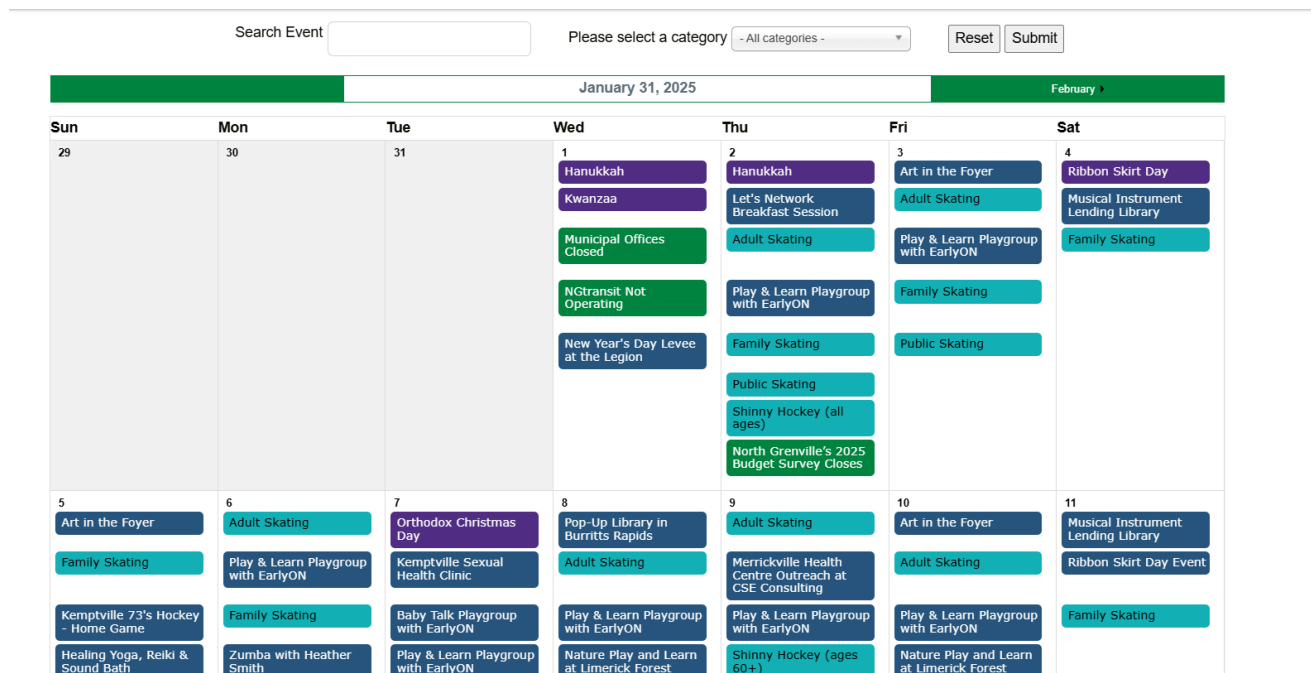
Search Event

Please select a category - All categories -

Reset Submit

January 31, 2025

February

| Sun | Mon | Tue | Wed | Thu | Fri | Sat |
|---|---|---|---|---|---|---|
| 29 | 30 | 31 | 1 Hanukkah; Kwanzaa; Municipal Offices Closed; NGtransit Not Operating; New Year's Day Levee at the Legion | 2 Hanukkah; Let's Network Breakfast Session; Adult Skating; Play & Learn Playgroup with EarlyON; Family Skating; Public Skating; Shinny Hockey (all ages); North Grenville's 2025 Budget Survey Closes | 3 Art in the Foyer; Adult Skating; Play & Learn Playgroup with EarlyON; Family Skating; Public Skating | 4 Ribbon Skirt Day; Musical Instrument Lending Library; Family Skating |
| 5 Art in the Foyer; Family Skating; Kemptville 73's Hockey - Home Game; Healing Yoga, Reiki & Sound Bath | 6 Adult Skating; Play & Learn Playgroup with EarlyON; Family Skating; Zumba with Heather Smith | 7 Orthodox Christmas Day; Kemptville Sexual Health Clinic; Baby Talk Playgroup with EarlyON; Play & Learn Playgroup with EarlyON | 8 Pop-Up Library in Burritts Rapids; Adult Skating; Play & Learn Playgroup with EarlyON; Nature Play and Learn at Limerick Forest | 9 Adult Skating; Merrickville Health Centre Outreach at CSE Consulting; Play & Learn Playgroup with EarlyON; Shinny Hockey (ages 60+) | 10 Art in the Foyer; Adult Skating; Play & Learn Playgroup with EarlyON; Nature Play and Learn at Limerick Forest | 11 Musical Instrument Lending Library; Ribbon Skirt Day Event; Family Skating |